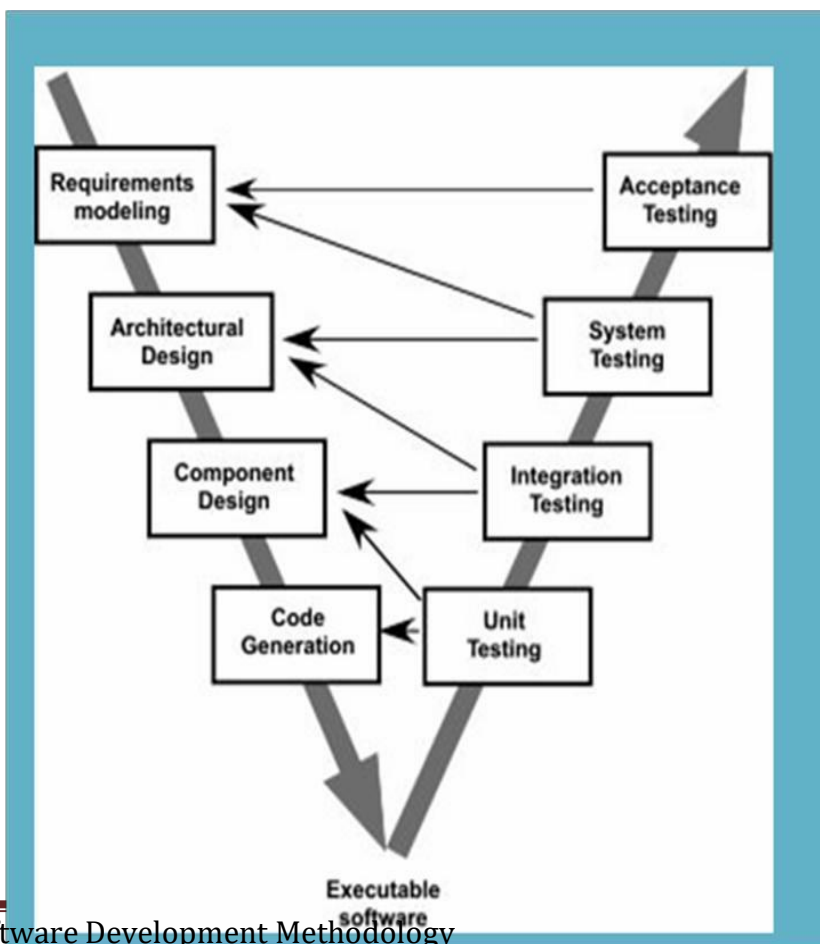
Requirements modeling

Acceptance Testing

Architectural Design

System Testing

Component Design

Integration Testing

Code Generation

Unit Testing

Executable software

tware Development Methodology